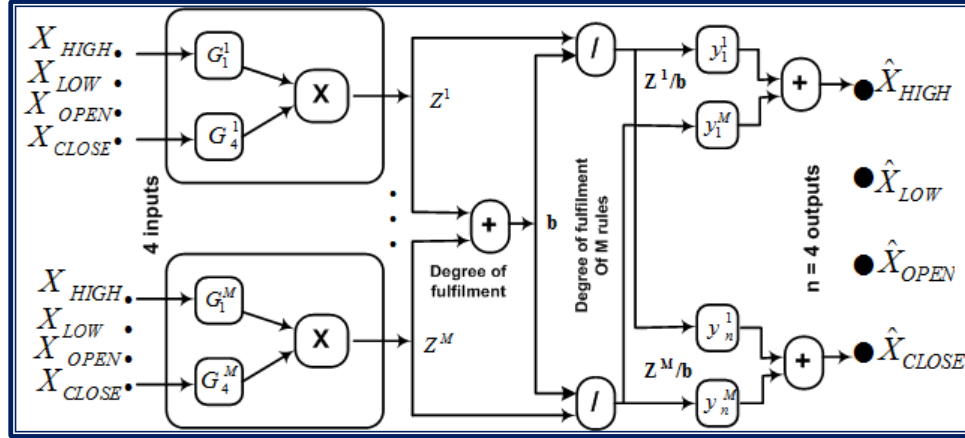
$X_{HIGH}$
$X_{LOW}$
$X_{OPEN}$
$X_{CLOSE}$

$G_1^1$
$G_4^1$
X
$Z^1$

4 inputs

$X_{HIGH}$
$X_{LOW}$
$X_{OPEN}$
$X_{CLOSE}$

$G_1^M$
$G_4^M$
X
$Z^M$

+
b
Degree of fulfilment

/
/
Degree of fulfilment Of M rules

$Z^1/b$
$Z^M/b$

$y_1^1$
$y_1^M$
$y_n^1$
$y_n^M$

+
+

n = 4 outputs

$\hat{X}_{HIGH}$
$\hat{X}_{LOW}$
$\hat{X}_{OPEN}$
$\hat{X}_{CLOSE}$